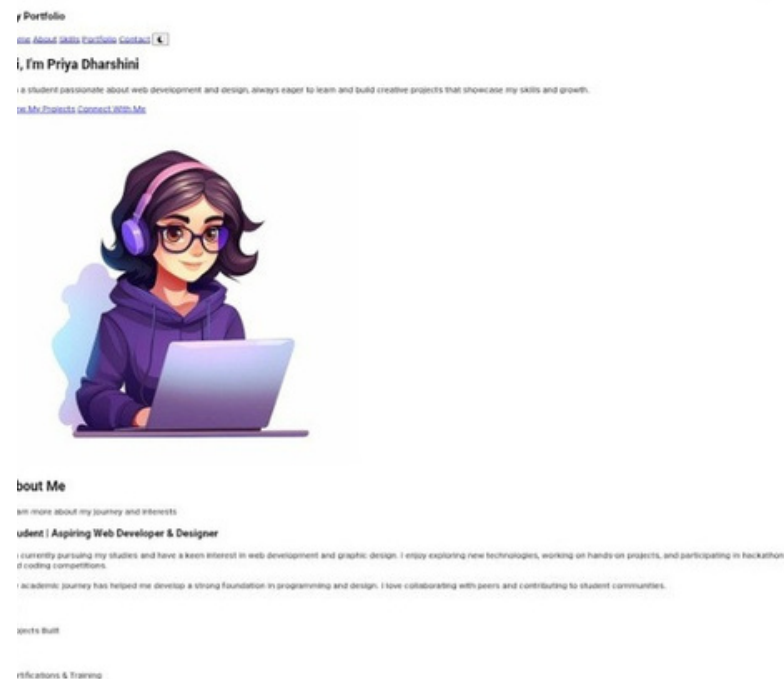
y Portfolio

me About Skills Portfolio Contact ☾

i, I'm Priya Dharshini

a student passionate about web development and design, always eager to learn and build creative projects that showcase my skills and growth.

w My Projects Connect With Me

bout Me

arn more about my journey and interests

udent | Aspiring Web Developer & Designer

currently pursuing my studies and have a keen interest in web development and graphic design. I enjoy exploring new technologies, working on hands-on projects, and participating in hackathons d coding competitions.

academic journey has helped me develop a strong foundation in programming and design. I love collaborating with peers and contributing to student communities.

jects Built

rtifications & Training